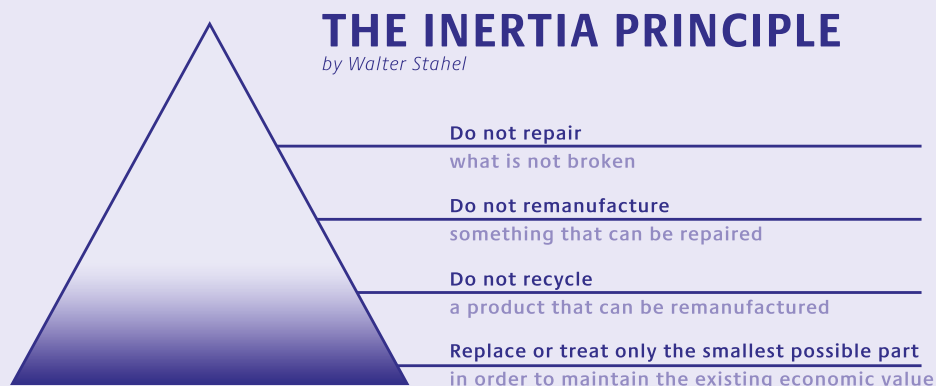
THE INERTIA PRINCIPLE
by Walter Stahel

Do not repair
what is not broken

Do not remanufacture
something that can be repaired

Do not recycle
a product that can be remanufactured

Replace or treat only the smallest possible part
in order to maintain the existing economic value